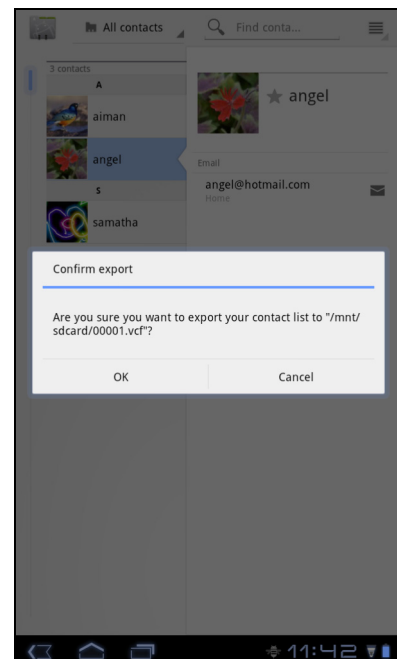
All contacts

Find conta...

3 contacts

A

aiman

angel

S

samatha

angel

Email

angel@hotmail.com

Home

Confirm export

Are you sure you want to export your contact list to "/mnt/sdcard/00001.vcf"?

OK

Cancel

11:42